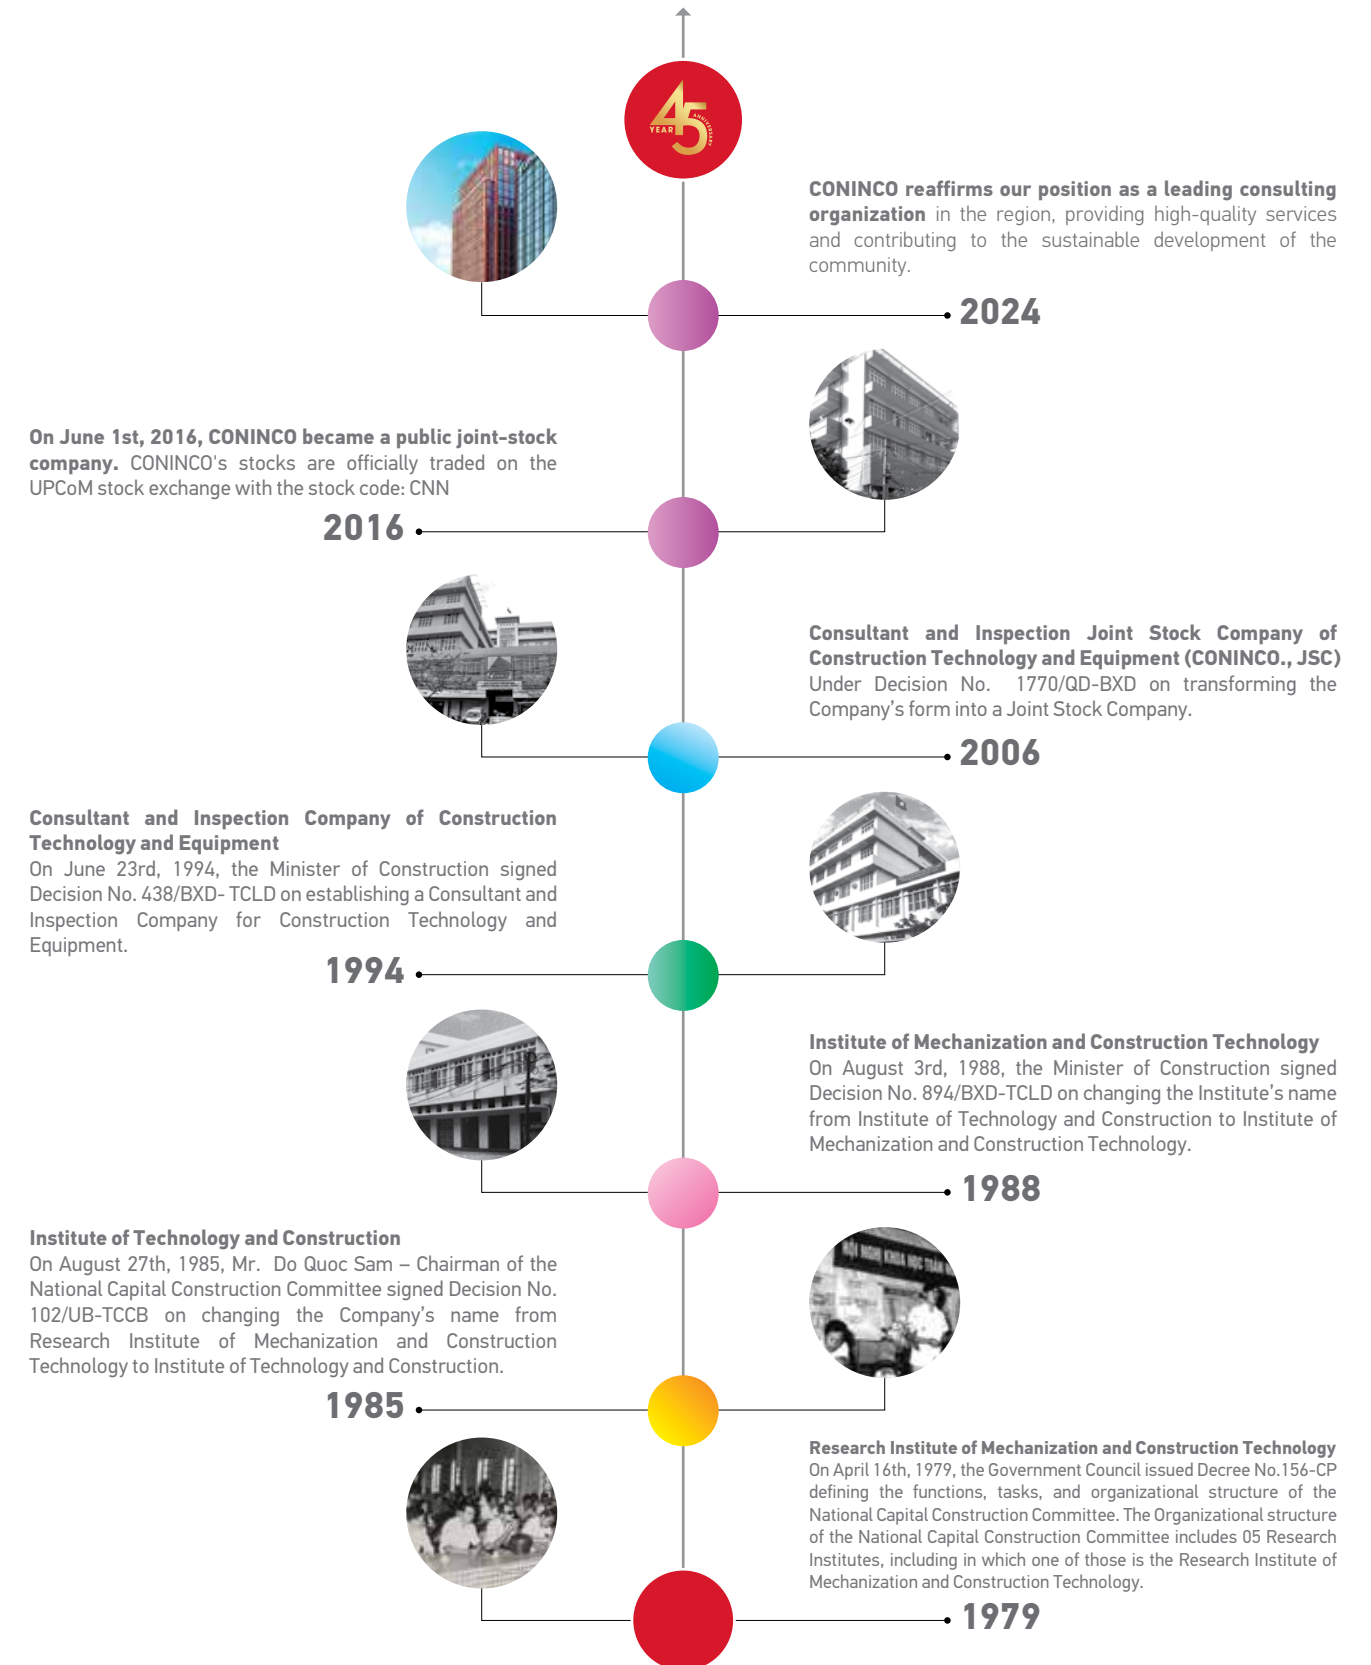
YEAR 45 ANNIVERSARY

**CONINCO reaffirms our position as a leading consulting organization** in the region, providing high-quality services and contributing to the sustainable development of the community.

2024

**On June 1st, 2016, CONINCO became a public joint-stock company.** CONINCO's stocks are officially traded on the UPCoM stock exchange with the stock code: CNN

2016

**Consultant and Inspection Joint Stock Company of Construction Technology and Equipment (CONINCO., JSC)**
Under Decision No. 1770/QD-BXD on transforming the Company's form into a Joint Stock Company.

2006

**Consultant and Inspection Company of Construction Technology and Equipment**
On June 23rd, 1994, the Minister of Construction signed Decision No. 438/BXD- TCLD on establishing a Consultant and Inspection Company for Construction Technology and Equipment.

1994

**Institute of Mechanization and Construction Technology**
On August 3rd, 1988, the Minister of Construction signed Decision No. 894/BXD-TCLD on changing the Institute's name from Institute of Technology and Construction to Institute of Mechanization and Construction Technology.

1988

**Institute of Technology and Construction**
On August 27th, 1985, Mr. Do Quoc Sam – Chairman of the National Capital Construction Committee signed Decision No. 102/UB-TCCB on changing the Company's name from Research Institute of Mechanization and Construction Technology to Institute of Technology and Construction.

1985

**Research Institute of Mechanization and Construction Technology**
On April 16th, 1979, the Government Council issued Decree No.156-CP defining the functions, tasks, and organizational structure of the National Capital Construction Committee. The Organizational structure of the National Capital Construction Committee includes 05 Research Institutes, including in which one of those is the Research Institute of Mechanization and Construction Technology.

1979